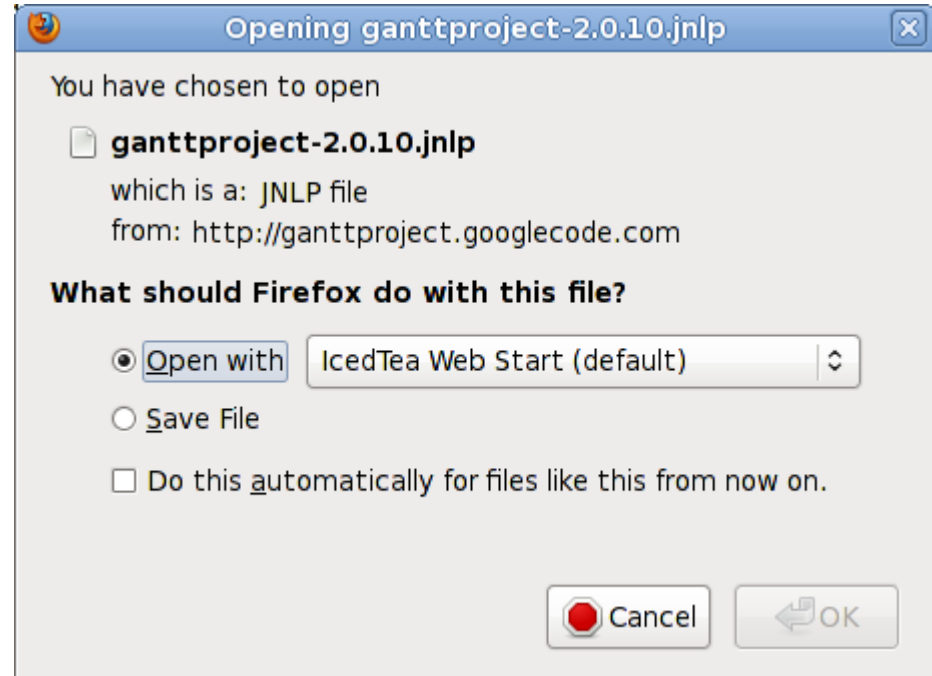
Opening ganttproject-2.0.10.jnlp

You have chosen to open

ganttproject-2.0.10.jnlp

which is a: JNLP file
from: http://ganttproject.googlecode.com

What should Firefox do with this file?

Open with IcedTea Web Start (default)

Save File

Do this automatically for files like this from now on.

Cancel OK